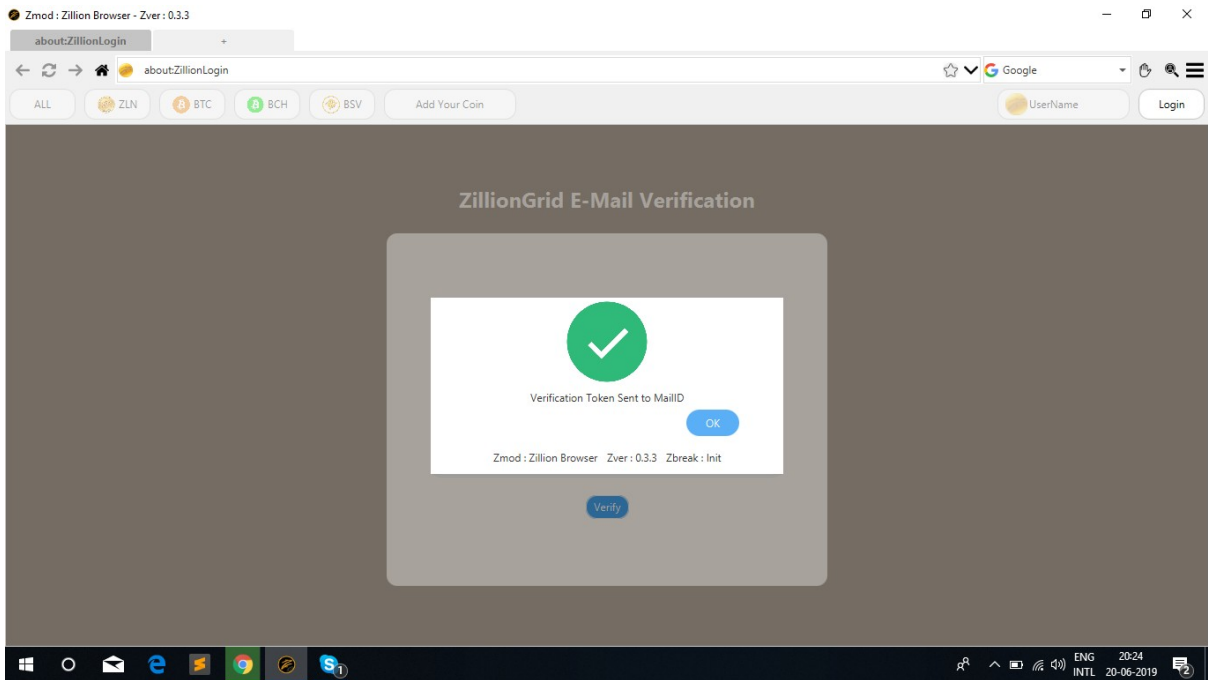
Zmod : Zillion Browser - Zver : 0.3.3

about:ZillionLogin +

about:ZillionLogin

Google

ALL ZLN BTC BCH BSV Add Your Coin

UserName Login

ZillionGrid E-Mail Verification

Verification Token Sent to MailID

OK

Zmod : Zillion Browser Zver : 0.3.3 Zbreak : Init

Verify

ENG INTL 20:24 20-06-2019

1

2